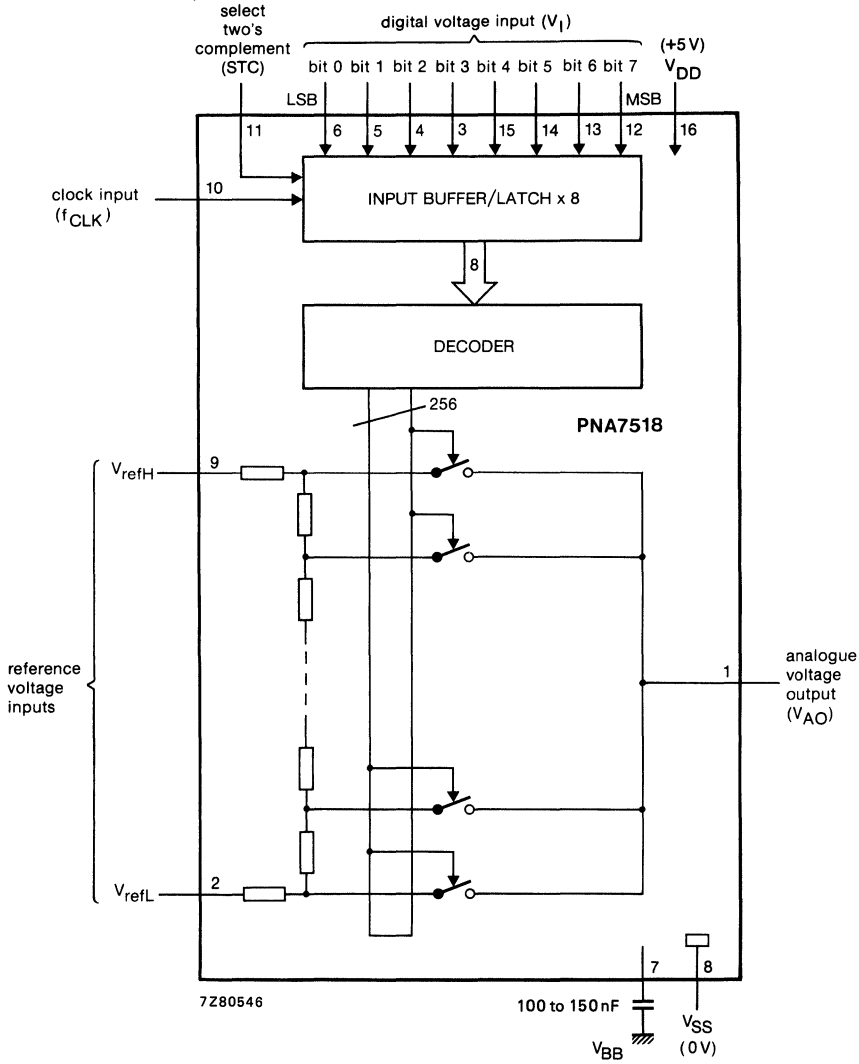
select two's complement (STC)

digital voltage input ($V_I$)

(+5 V) $V_{DD}$

bit 0 bit 1 bit 2 bit 3 bit 4 bit 5 bit 6 bit 7

LSB

MSB

11 6 5 4 3 15 14 13 12 16

clock input ($f_{CLK}$)

10

INPUT BUFFER/LATCH x 8

8

DECODER

256

PNA7518

$V_{refH}$

9

reference voltage inputs

analogue voltage output ($V_{AO}$)

1

$V_{refL}$

2

7 8

7Z80546

100 to 150 nF

$V_{BB}$

$V_{SS}$ (0 V)